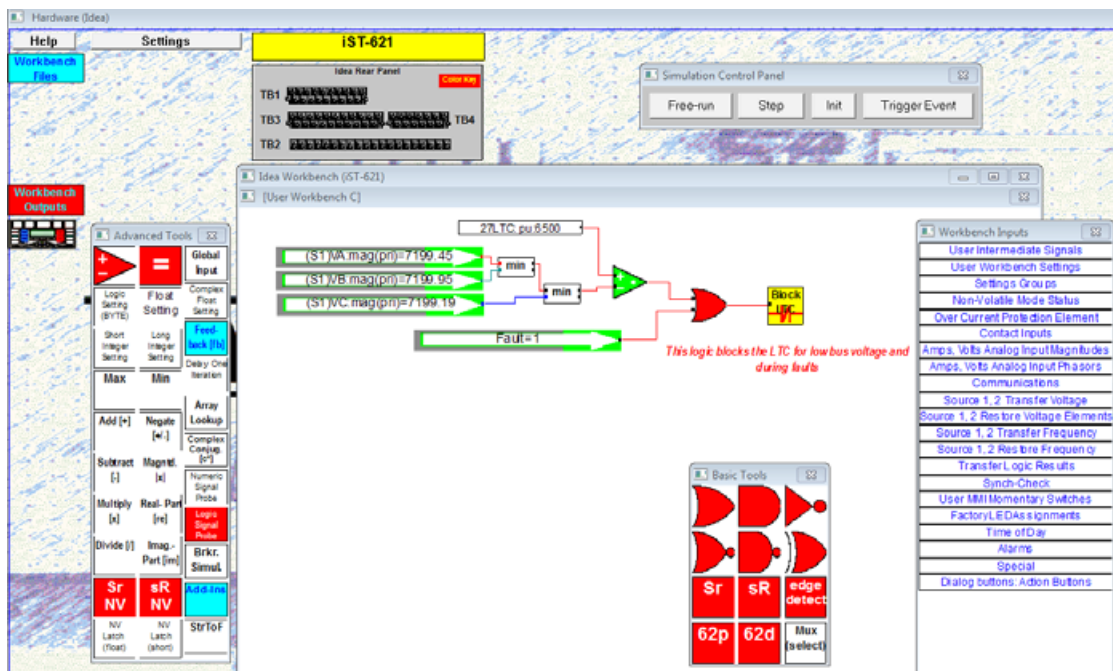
Hardware (Idea)

Help
Settings
Workbench Files
iST-621
Idea Rear Panel
Color Key
TB1
TB3
TB4
TB2

Simulation Control Panel
Free-run
Step
Init
Trigger Event

Workbench Outputs

Idea Workbench (iST-621)
[User Workbench C]

Advanced Tools
+ −
=
Global Input
Logic Setting (BYTE)
Float Setting
Complex Float Setting
Short Integer Setting
Long Integer Setting
Feed-back [fb]
Delay One Iteration
Max
Min
Array Lookup
Add [+]
Negate [+/-]
Complex Conjug. [c*]
Subtract [-]
Magntd. [x]
Numeric Signal Probe
Multiply [x]
Real- Part [re]
Logic Signal Probe
Divide [/]
Imag.- Part [im]
Brkr. Simul.
Sr NV
sR NV
Add-Ins
NV Latch (float)
NV Latch (short)
StrToF

27LTC:pu:6500
(S1)VA:mag(pri)=7199.45
(S1)VB:mag(pri)=7199.95
(S1)VC:mag(pri)=7199.19
min
min
+
−
Block LTC
Fault=1
This logic blocks the LTC for low bus voltage and during faults

Basic Tools
Sr
sR
edge detect
62p
62d
Mux (select)

Workbench Inputs
User Intermediate Signals
User Workbench Settings
Settings Groups
Non-Volatile Mode Status
Over Current Protection Element
Contact Inputs
Amps, Volts Analog Input Magnitudes
Amps, Volts Analog Input Phasors
Communications
Source 1, 2 Transfer Voltage
Source 1, 2 Restore Voltage Elements
Source 1, 2 Transfer Frequency
Source 1, 2 Restore Frequency
Transfer Logic Results
Synch-Check
User MMI Momentary Switches
FactoryLEDAssignments
Time of Day
Alarms
Special
Dialog buttons: Action Buttons